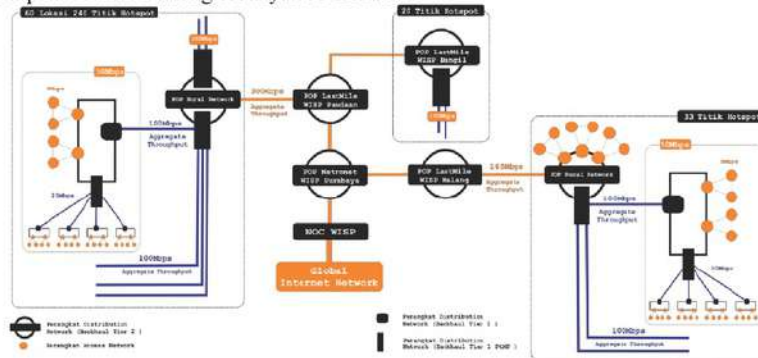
60 Lokasi 240 Titik Hotspot

100Mbps

10Mbps

100Mbps
Aggregate Throughput

20Mbps

POP Rural Network

300Mbps
Aggregate Throughput

100Mbps
Aggregate Throughput

POP LastMile WISP Pasuruan

20 Titik Hotspot

POP LastMile WISP Bangil

100Mbps

POP Metronet WISP Surabaya

POP LastMile WISP Malang

160Mbps
Aggregate Throughput

NOC WISP

Global Internet Network

33 Titik Hotspot

10Mbps

POP Rural Network

100Mbps
Aggregate Throughput

10Mbps

100Mbps
Aggregate Throughput

Perangkat Distribution Network (Backhaul Tier 2 )

Perangkat Access Network

Perangkat Distribution Network (Backhaul Tier 1 )

Perangkat Distribution Network (Backhaul Tier 1 POMP )